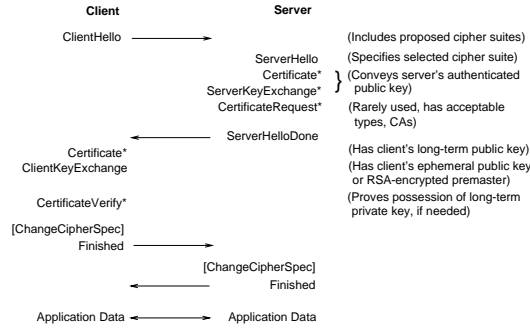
Client

Server

ClientHello

(Includes proposed cipher suites)

ServerHello

(Specifies selected cipher suite)

Certificate*

ServerKeyExchange*

(Conveys server's authenticated public key)

CertificateRequest*

(Rarely used, has acceptable types, CAs)

ServerHelloDone

Certificate*

(Has client's long-term public key)

ClientKeyExchange

(Has client's ephemeral public key or RSA-encrypted premaster)

CertificateVerify*

(Proves possession of long-term private key, if needed)

[ChangeCipherSpec]

Finished

[ChangeCipherSpec]

Finished

Application Data

Application Data